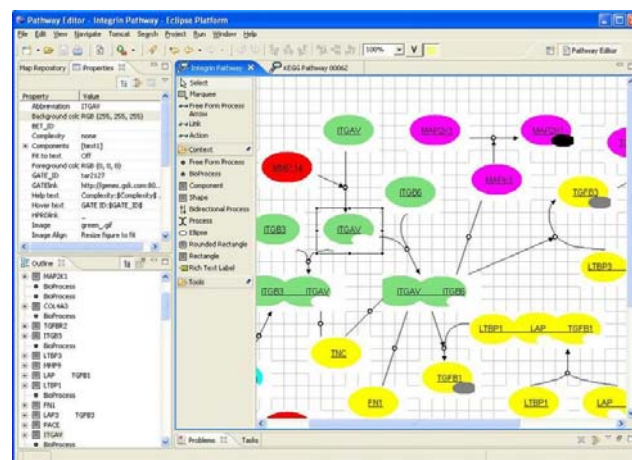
Pathway Editor - Integrin Pathway - Eclipse Platform

File Edit View Navigate Tomcat Search Project Run Window Help

100%

Pathway Editor

Map Repository | Properties

| Property | Value |
|---|---|
| Abbreviation | ITGAV |
| Background colo | RGB (255, 255, 255) |
| BET_ID | |
| Complexity | none |
| Components | [text1] |
| Fit to text | Off |
| Foreground colo | RGB (0, 0, 0) |
| GATE_ID | tar2127 |
| GATElink | http://genes.gsk.com:80... |
| Help text | Complexity:$Complexity$ |
| Hover text | GATE ID:$GATE_ID$ |
| HPRDlink | |
| Image | green_.gif |
| Image Align | Resize figure to fit |

Outline

MAP2K1
BioProcess
BioProcess
COL4A3
BioProcess
TGFBR2
ITGB3
BioProcess
LTBP3
MMP9
LAP TGFB1
LTBP1
BioProcess
FN1
LAP3 TGFB3
PACE
ITGAV
BioProcess

Integrin Pathway | KEGG Pathway 00062

Select
Marquee
Free Form Process Arrow
Link
Action
Context
Free Form Process
BioProcess
Component
Shape
Bidirectional Process
Process
Ellipse
Rounded Rectangle
Rectangle
Rich Text Label
Tools

ITGAV
MAP2K1
MAPK1
MMP14
ITGB6
MAPK3
TGFB3
ITGB3
ITGAV
LTBP3
ITGB3 ITGAV
ITGAV ITGB6
LTBP1 LAP TGFB1
TNC
TGFB1
FN1
LTBP1
LAP

Problems | Tasks